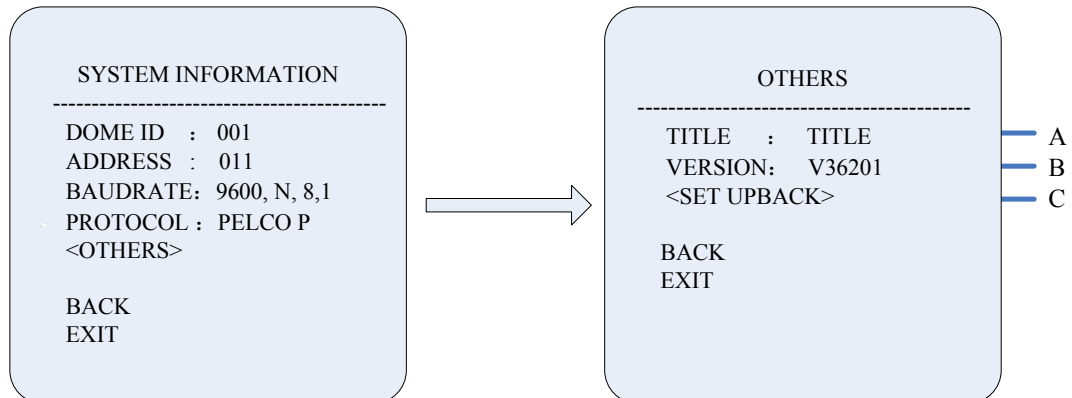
SYSTEM INFORMATION
------------------------------------------
DOME ID ： 001
ADDRESS ： 011
BAUDRATE：9600, N, 8,1
PROTOCOL：PELCO P
<OTHERS>

BACK
EXIT

OTHERS
------------------------------------------
TITLE ： TITLE
VERSION： V36201
<SET UPBACK>

BACK
EXIT

A
B
C